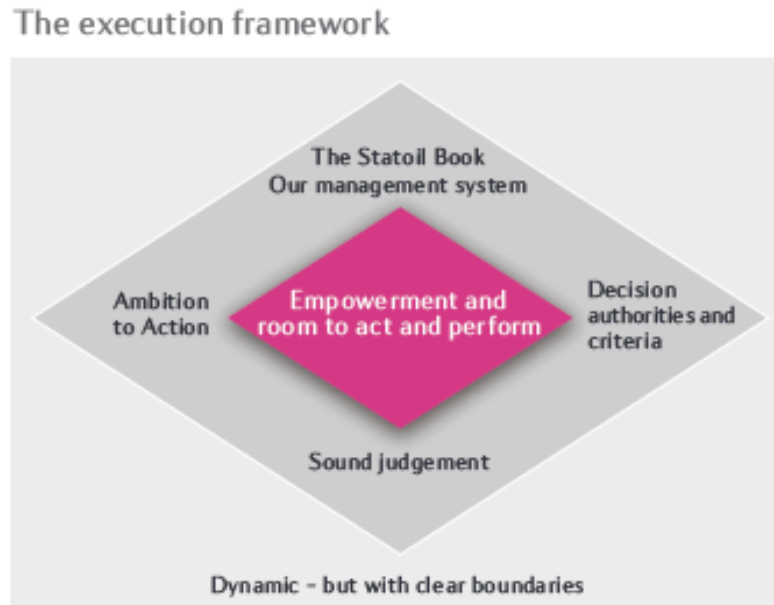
The execution framework

The Statoil Book
Our management system

Ambition to Action

Empowerment and room to act and perform

Decision authorities and criteria

Sound judgement

Dynamic – but with clear boundaries